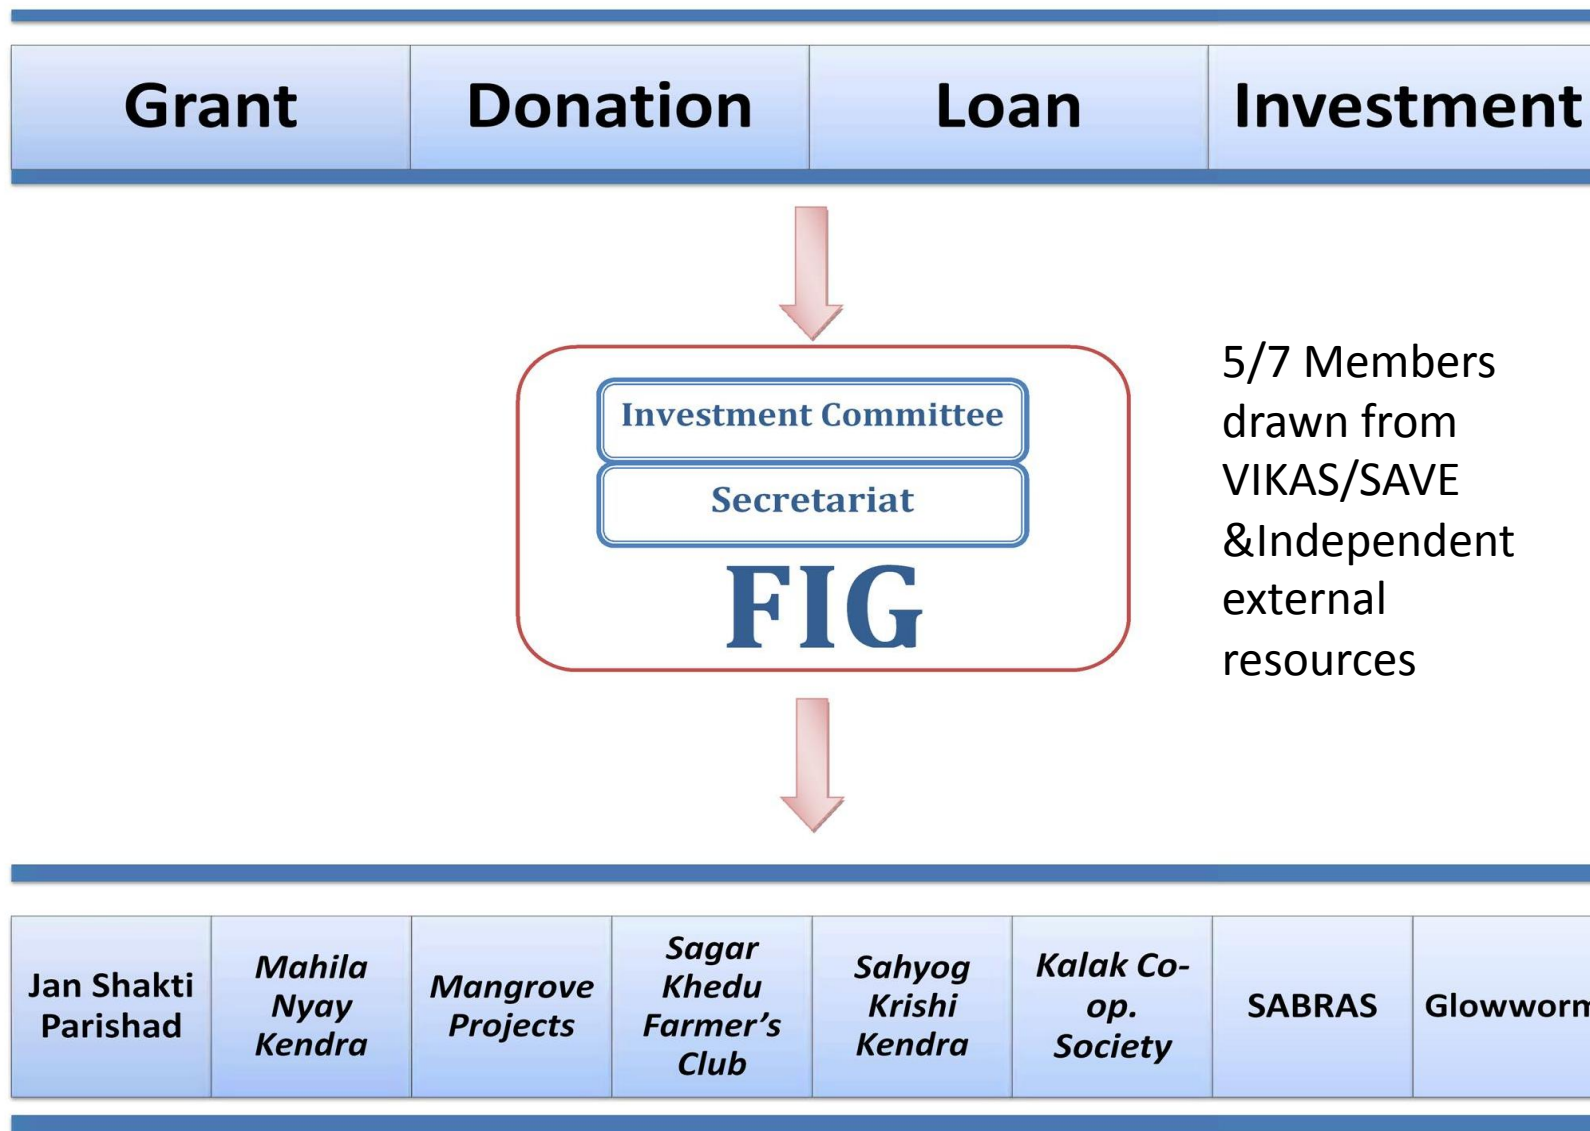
| Grant | Donation | Loan | Investment |
|---|---|---|---|

Investment Committee

Secretariat

FIG

5/7 Members drawn from VIKAS/SAVE &Independent external resources

| Jan Shakti Parishad | Mahila Nyay Kendra | Mangrove Projects | Sagar Khedu Farmer's Club | Sahyog Krishi Kendra | Kalak Co-op. Society | SABRAS | Glowworm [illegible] |
|---|---|---|---|---|---|---|---|